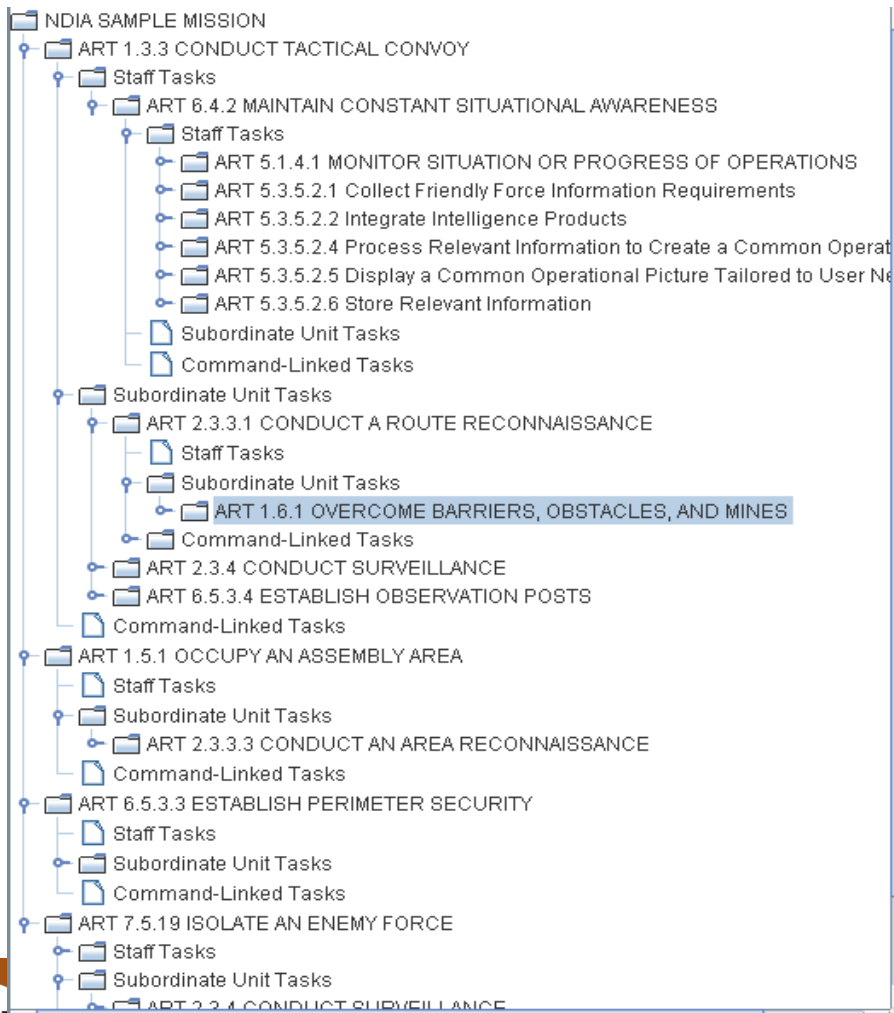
NDIA SAMPLE MISSION
ART 1.3.3 CONDUCT TACTICAL CONVOY
Staff Tasks
ART 6.4.2 MAINTAIN CONSTANT SITUATIONAL AWARENESS
Staff Tasks
ART 5.1.4.1 MONITOR SITUATION OR PROGRESS OF OPERATIONS
ART 5.3.5.2.1 Collect Friendly Force Information Requirements
ART 5.3.5.2.2 Integrate Intelligence Products
ART 5.3.5.2.4 Process Relevant Information to Create a Common Operat
ART 5.3.5.2.5 Display a Common Operational Picture Tailored to User Ne
ART 5.3.5.2.6 Store Relevant Information
Subordinate Unit Tasks
Command-Linked Tasks
Subordinate Unit Tasks
ART 2.3.3.1 CONDUCT A ROUTE RECONNAISSANCE
Staff Tasks
Subordinate Unit Tasks
ART 1.6.1 OVERCOME BARRIERS, OBSTACLES, AND MINES
Command-Linked Tasks
ART 2.3.4 CONDUCT SURVEILLANCE
ART 6.5.3.4 ESTABLISH OBSERVATION POSTS
Command-Linked Tasks
ART 1.5.1 OCCUPY AN ASSEMBLY AREA
Staff Tasks
Subordinate Unit Tasks
ART 2.3.3.3 CONDUCT AN AREA RECONNAISSANCE
Command-Linked Tasks
ART 6.5.3.3 ESTABLISH PERIMETER SECURITY
Staff Tasks
Subordinate Unit Tasks
Command-Linked Tasks
ART 7.5.19 ISOLATE AN ENEMY FORCE
Staff Tasks
Subordinate Unit Tasks
ART 2.3.4 CONDUCT SURVEILLANCE